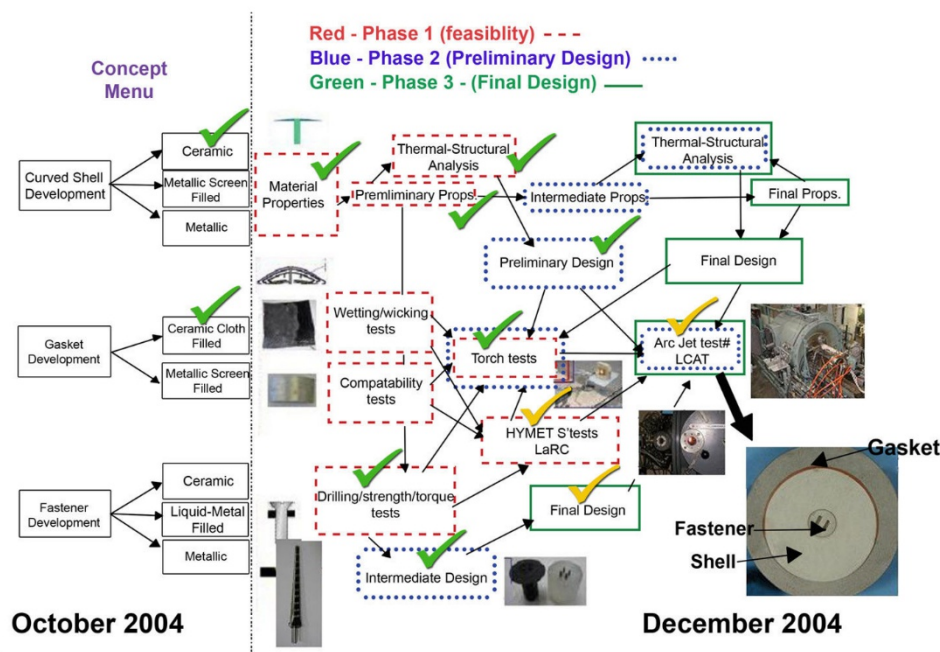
Red - Phase 1 (feasiblity)
Blue - Phase 2 (Preliminary Design)
Green - Phase 3 - (Final Design)

Concept Menu

Curved Shell Development

Ceramic

Metallic Screen Filled

Metallic

Gasket Development

Ceramic Cloth Filled

Metallic Screen Filled

Fastener Development

Ceramic

Liquid-Metal Filled

Metallic

Material Properties

Thermal-Structural Analysis

Premliminary Props.

Intermediate Props

Thermal-Structural Analysis

Final Props.

Preliminary Design

Final Design

Wetting/wicking tests

Torch tests

Arc Jet test# LCAT

Compatability tests

HYMET S'tests LaRC

Drilling/strength/torque tests

Final Design

Intermediate Design

Gasket

Fastener

Shell

October 2004

December 2004